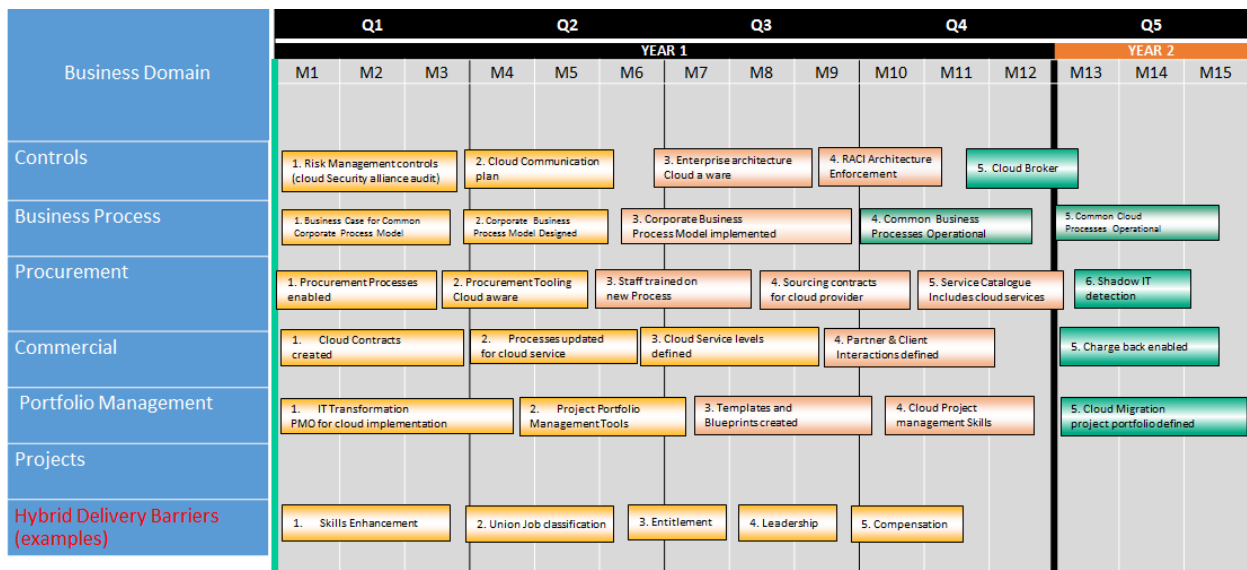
Business Domain

Q1 Q2 Q3 Q4 Q5

YEAR 1 YEAR 2

M1 M2 M3 M4 M5 M6 M7 M8 M9 M10 M11 M12 M13 M14 M15

Controls

1. Risk Management controls (cloud Security alliance audit)

2. Cloud Communication plan

3. Enterprise architecture Cloud a ware

4. RACI Architecture Enforcement

5. Cloud Broker

Business Process

1. Business Case for Common Corporate Process Model

2. Corporate Business Process Model Designed

3. Corporate Business Process Model implemented

4. Common Business Processes Operational

5. Common Cloud Processes Operational

Procurement

1. Procurement Processes enabled

2. Procurement Tooling Cloud aware

3. Staff trained on new Process

4. Sourcing contracts for cloud provider

5. Service Catalogue Includes cloud services

6. Shadow IT detection

Commercial

1. Cloud Contracts created

2. Processes updated for cloud service

3. Cloud Service levels defined

4. Partner & Client Interactions defined

5. Charge back enabled

Portfolio Management

1. IT Transformation PMO for cloud implementation

2. Project Portfolio Management Tools

3. Templates and Blueprints created

4. Cloud Project management Skills

5. Cloud Migration project portfolio defined

Projects

Hybrid Delivery Barriers (examples)

1. Skills Enhancement

2. Union Job classification

3. Entitlement

4. Leadership

5. Compensation